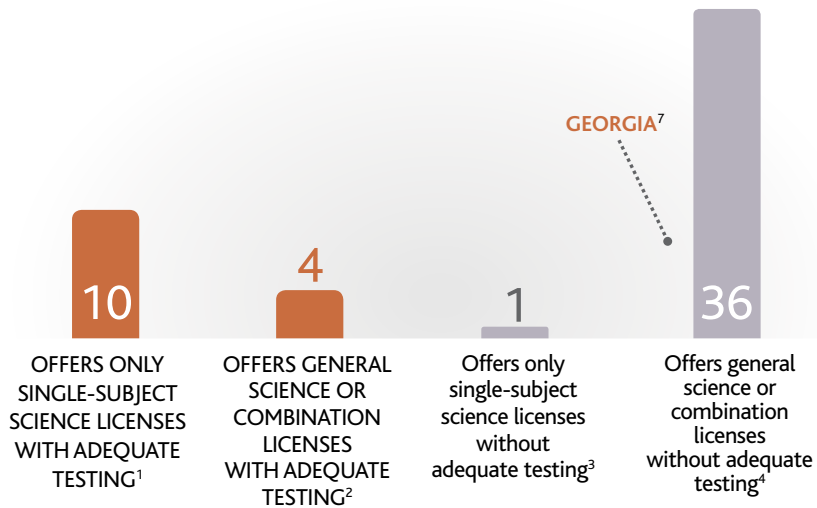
GEORGIA$^{7}$

10

4

1

36

OFFERS ONLY SINGLE-SUBJECT SCIENCE LICENSES WITH ADEQUATE TESTING$^{1}$

OFFERS GENERAL SCIENCE OR COMBINATION LICENSES WITH ADEQUATE TESTING$^{2}$

Offers only single-subject science licenses without adequate testing$^{3}$

Offers general science or combination licenses without adequate testing$^{4}$